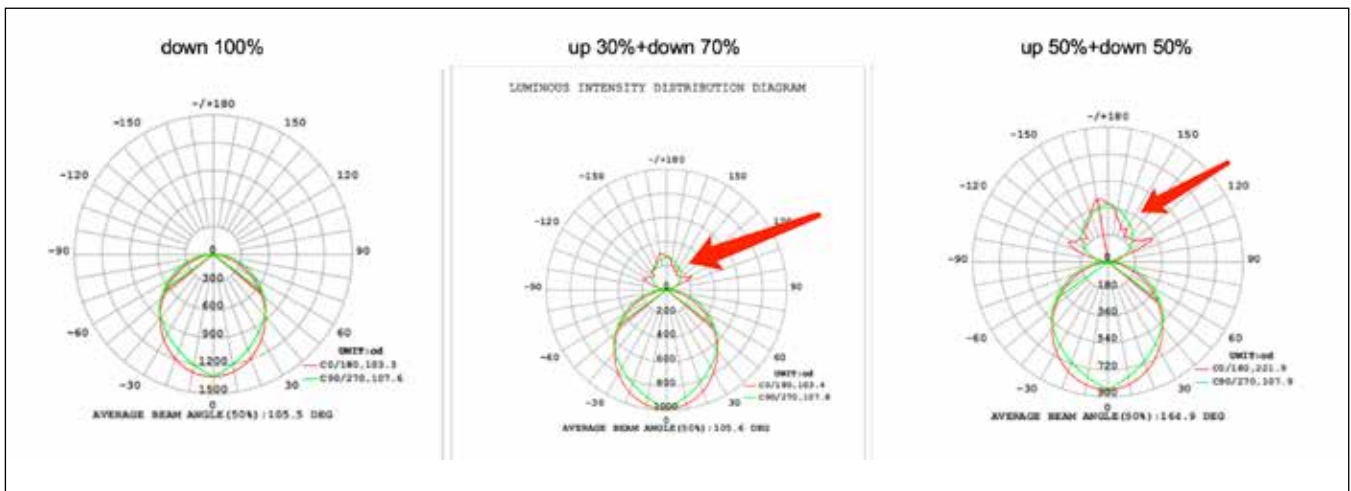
down 100%

-/+180
-150
150
-120
120
-90
90
0
300
600
900
1200
1500
-60
60
-30
30
0
UNIT:cd
C0/180,103.3
C90/270,107.6
AVERAGE BEAM ANGLE(50%):105.5 DEG

up 30%+down 70%

LUMINOUS INTENSITY DISTRIBUTION DIAGRAM

-/+180
-150
150
-120
120
-90
90
200
400
600
800
1000
-60
60
-30
30
0
UNIT:cd
C0/180,103.4
C90/270,107.8
AVERAGE BEAM ANGLE(50%):105.6 DEG

up 50%+down 50%

-/+180
-150
150
-120
120
-90
90
180
360
540
720
900
-60
60
-30
30
0
UNIT:cd
C0/180,221.9
C90/270,107.9
AVERAGE BEAM ANGLE(50%):144.9 DEG